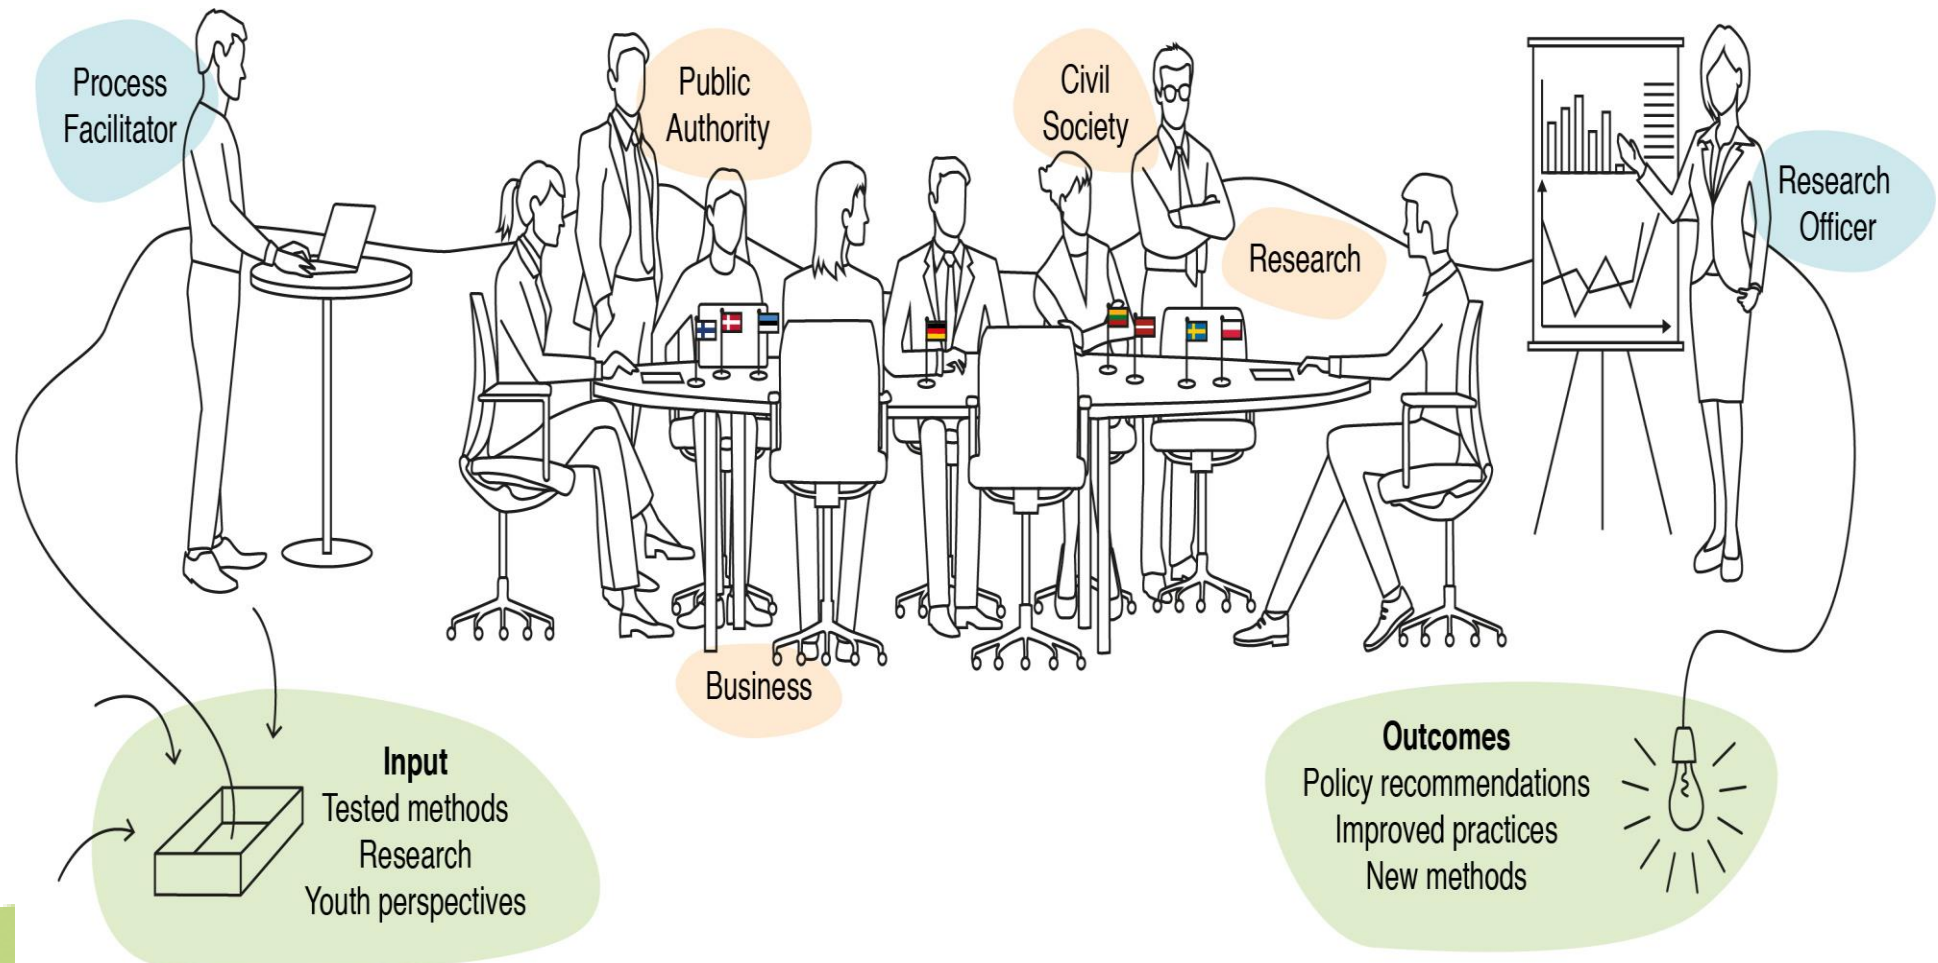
Process Facilitator

Public Authority

Civil Society

Research

Research Officer

Business

Input
Tested methods
Research
Youth perspectives

Outcomes
Policy recommendations
Improved practices
New methods